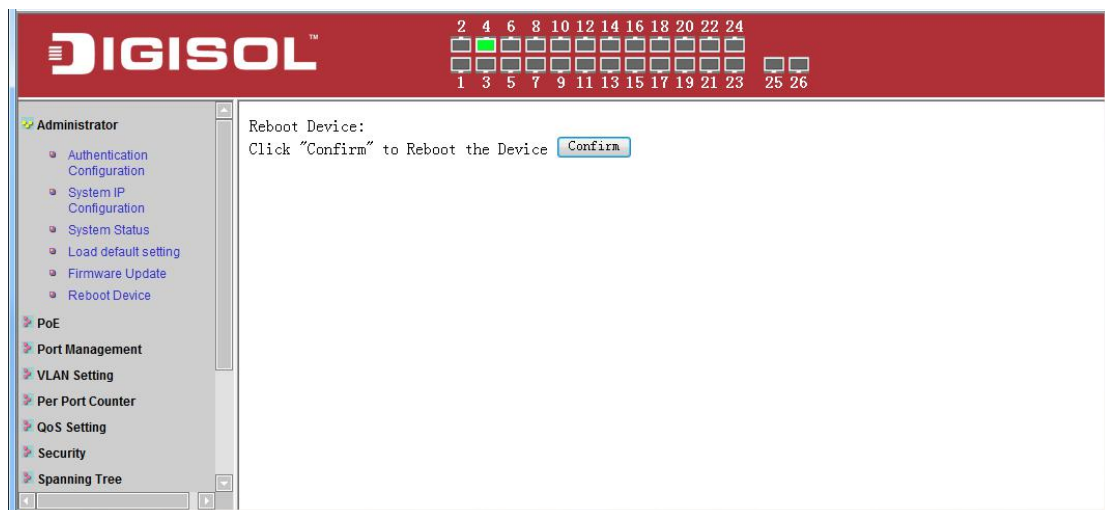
DIGISOL™

2 4 6 8 10 12 14 16 18 20 22 24
1 3 5 7 9 11 13 15 17 19 21 23 25 26

Administrator
Authentication Configuration
System IP Configuration
System Status
Load default setting
Firmware Update
Reboot Device
PoE
Port Management
VLAN Setting
Per Port Counter
QoS Setting
Security
Spanning Tree

Reboot Device:
Click "Confirm" to Reboot the Device Confirm